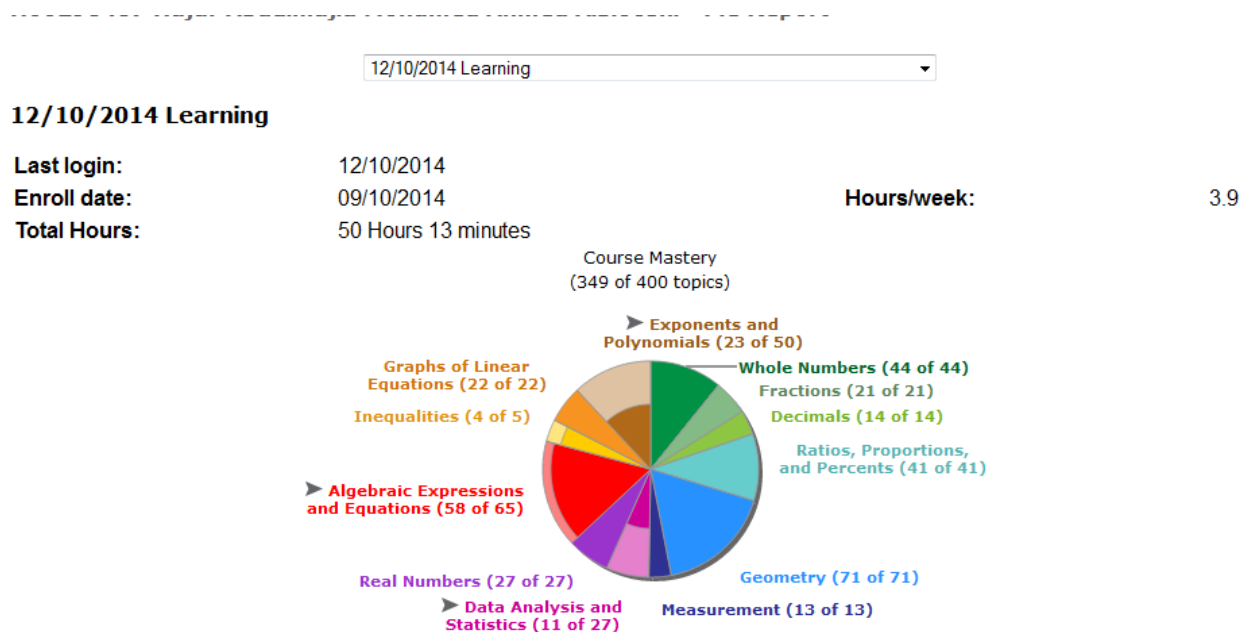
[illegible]

12/10/2014 Learning

12/10/2014 Learning

Last login: 12/10/2014

Enroll date: 09/10/2014

Hours/week: 3.9

Total Hours: 50 Hours 13 minutes

Course Mastery
(349 of 400 topics)

Exponents and Polynomials (23 of 50)

Whole Numbers (44 of 44)

Fractions (21 of 21)

Decimals (14 of 14)

Ratios, Proportions, and Percents (41 of 41)

Geometry (71 of 71)

Measurement (13 of 13)

Data Analysis and Statistics (11 of 27)

Real Numbers (27 of 27)

Algebraic Expressions and Equations (58 of 65)

Inequalities (4 of 5)

Graphs of Linear Equations (22 of 22)